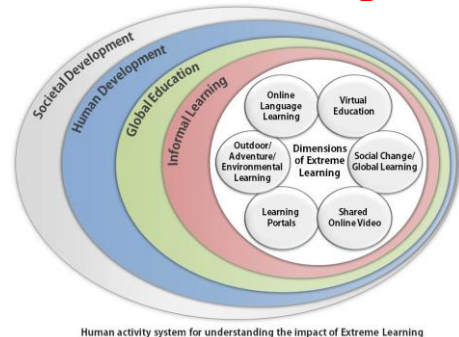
Societal Development
Human Development
Global Education
Informal Learning

Online Language Learning
Virtual Education
Outdoor/ Adventure/ Environmental Learning
Dimensions of Extreme Learning
Social Change/ Global Learning
Learning Portals
Shared Online Video

Human activity system for understanding the impact of Extreme Learning